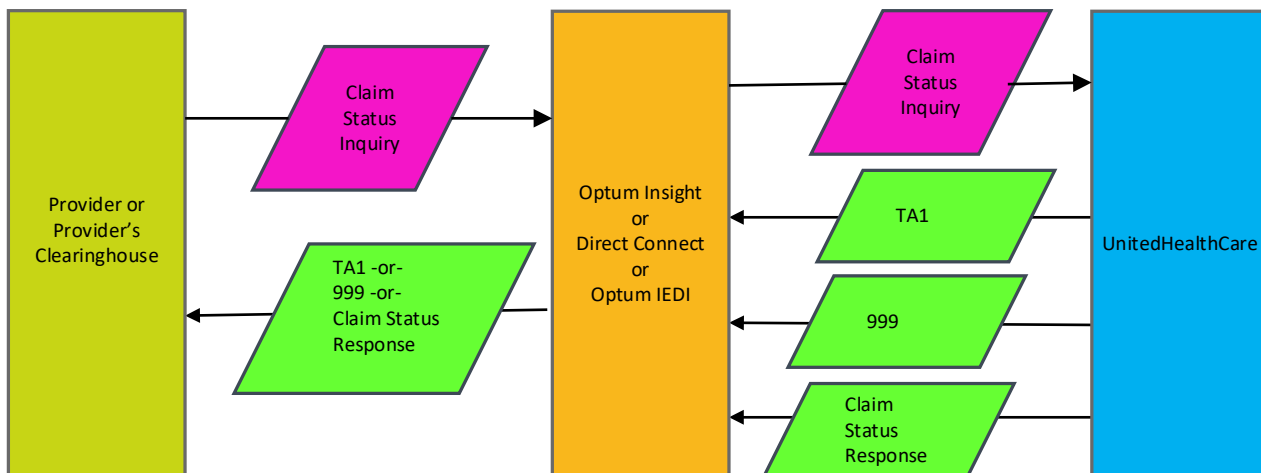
Provider or Provider's Clearinghouse

Claim Status Inquiry

TA1 -or- 999 -or- Claim Status Response

Optum Insight or Direct Connect or Optum IEDI

Claim Status Inquiry

TA1

999

Claim Status Response

UnitedHealthCare